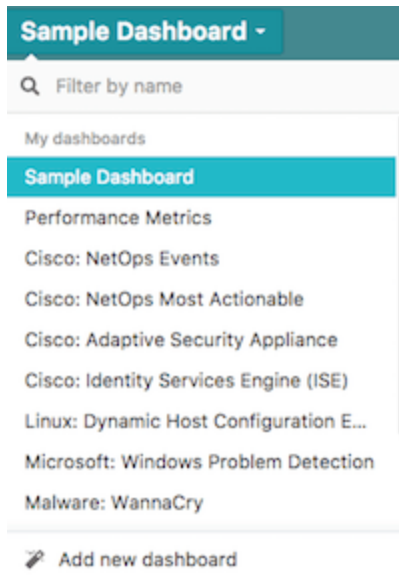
Sample Dashboard

Filter by name

My dashboards

Sample Dashboard

Performance Metrics

Cisco: NetOps Events

Cisco: NetOps Most Actionable

Cisco: Adaptive Security Appliance

Cisco: Identity Services Engine (ISE)

Linux: Dynamic Host Configuration E...

Microsoft: Windows Problem Detection

Malware: WannaCry

Add new dashboard